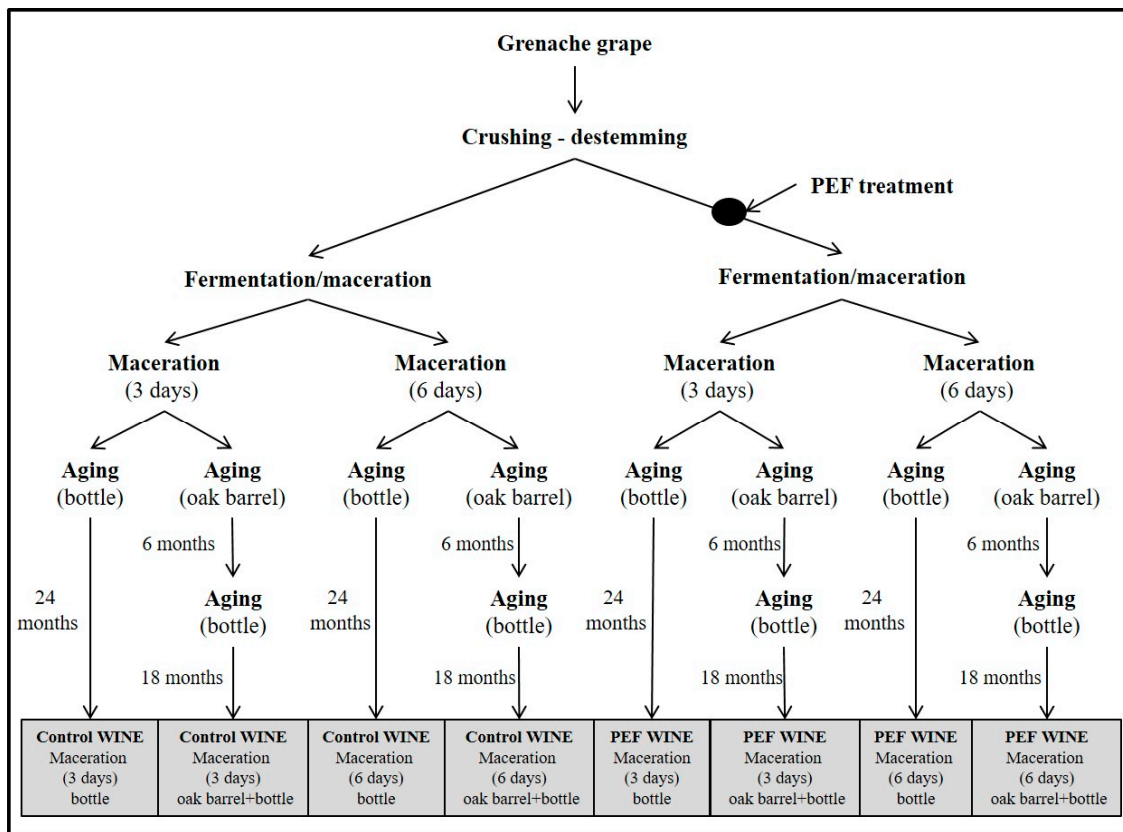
Grenache grape

Crushing - destemming

PEF treatment

Fermentation/maceration

Fermentation/maceration

Maceration (3 days)

Maceration (6 days)

Maceration (3 days)

Maceration (6 days)

Aging (bottle)

Aging (oak barrel)

Aging (bottle)

Aging (oak barrel)

Aging (bottle)

Aging (oak barrel)

Aging (bottle)

Aging (oak barrel)

24 months

6 months

Aging (bottle)

18 months

24 months

6 months

Aging (bottle)

18 months

24 months

6 months

Aging (bottle)

18 months

24 months

6 months

Aging (bottle)

18 months

| Control WINE Maceration (3 days) bottle | Control WINE Maceration (3 days) oak barrel+bottle | Control WINE Maceration (6 days) bottle | Control WINE Maceration (6 days) oak barrel+bottle | PEF WINE Maceration (3 days) bottle | PEF WINE Maceration (3 days) oak barrel+bottle | PEF WINE Maceration (6 days) bottle | PEF WINE Maceration (6 days) oak barrel+bottle |
|---|---|---|---|---|---|---|---|